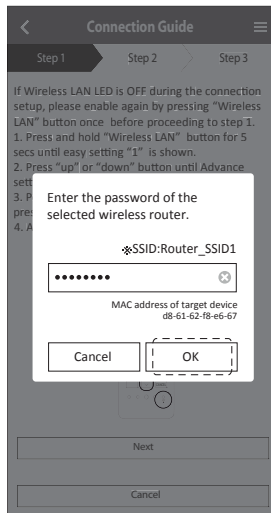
Connection Guide

Step 1
Step 2
Step 3

If Wireless LAN LED is OFF during the connection setup, please enable again by pressing "Wireless LAN" button once before proceeding to step 1.
1. Press and hold "Wireless LAN" button for 5 secs until easy setting "1" is shown.
2. Press "up" or "down" button until Advance sett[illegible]
3. P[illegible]
pres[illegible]
4. A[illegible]

Enter the password of the selected wireless router.

※SSID:Router_SSID1

•••••••••

MAC address of target device
d8-61-62-f8-e6-67

Cancel
OK

Next

Cancel